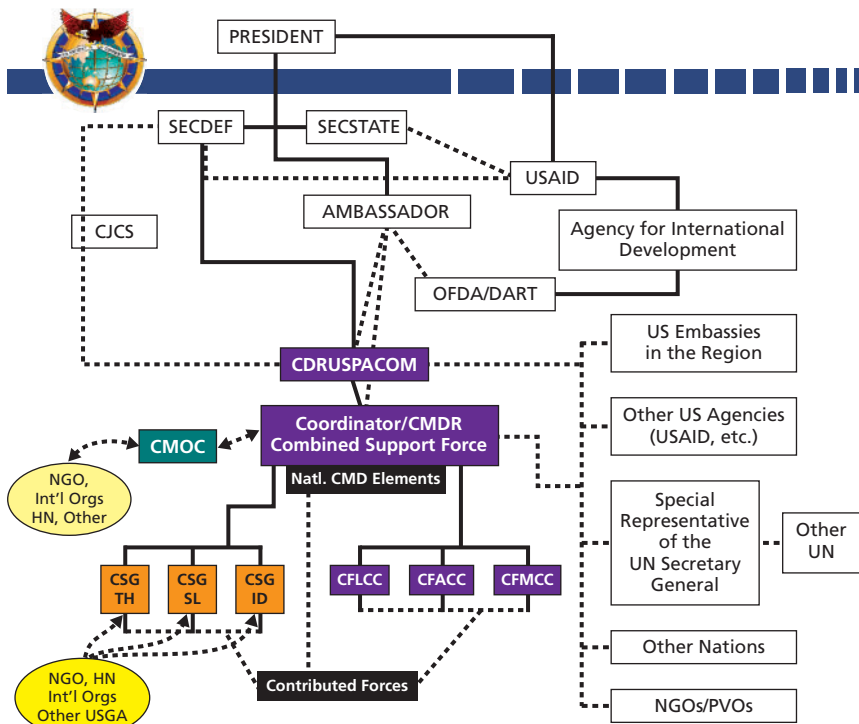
PRESIDENT

SECDEF

SECSTATE

USAID

AMBASSADOR

Agency for International Development

CJCS

OFDA/DART

CDRUSPACOM

US Embassies in the Region

Coordinator/CMDR Combined Support Force

CMOC

Other US Agencies (USAID, etc.)

NGO, Int'l Orgs HN, Other

Natl. CMD Elements

Special Representative of the UN Secretary General

Other UN

CSG TH

CSG SL

CSG ID

CFLCC

CFACC

CFMCC

Other Nations

NGO, HN Int'l Orgs Other USGA

Contributed Forces

NGOs/PVOs